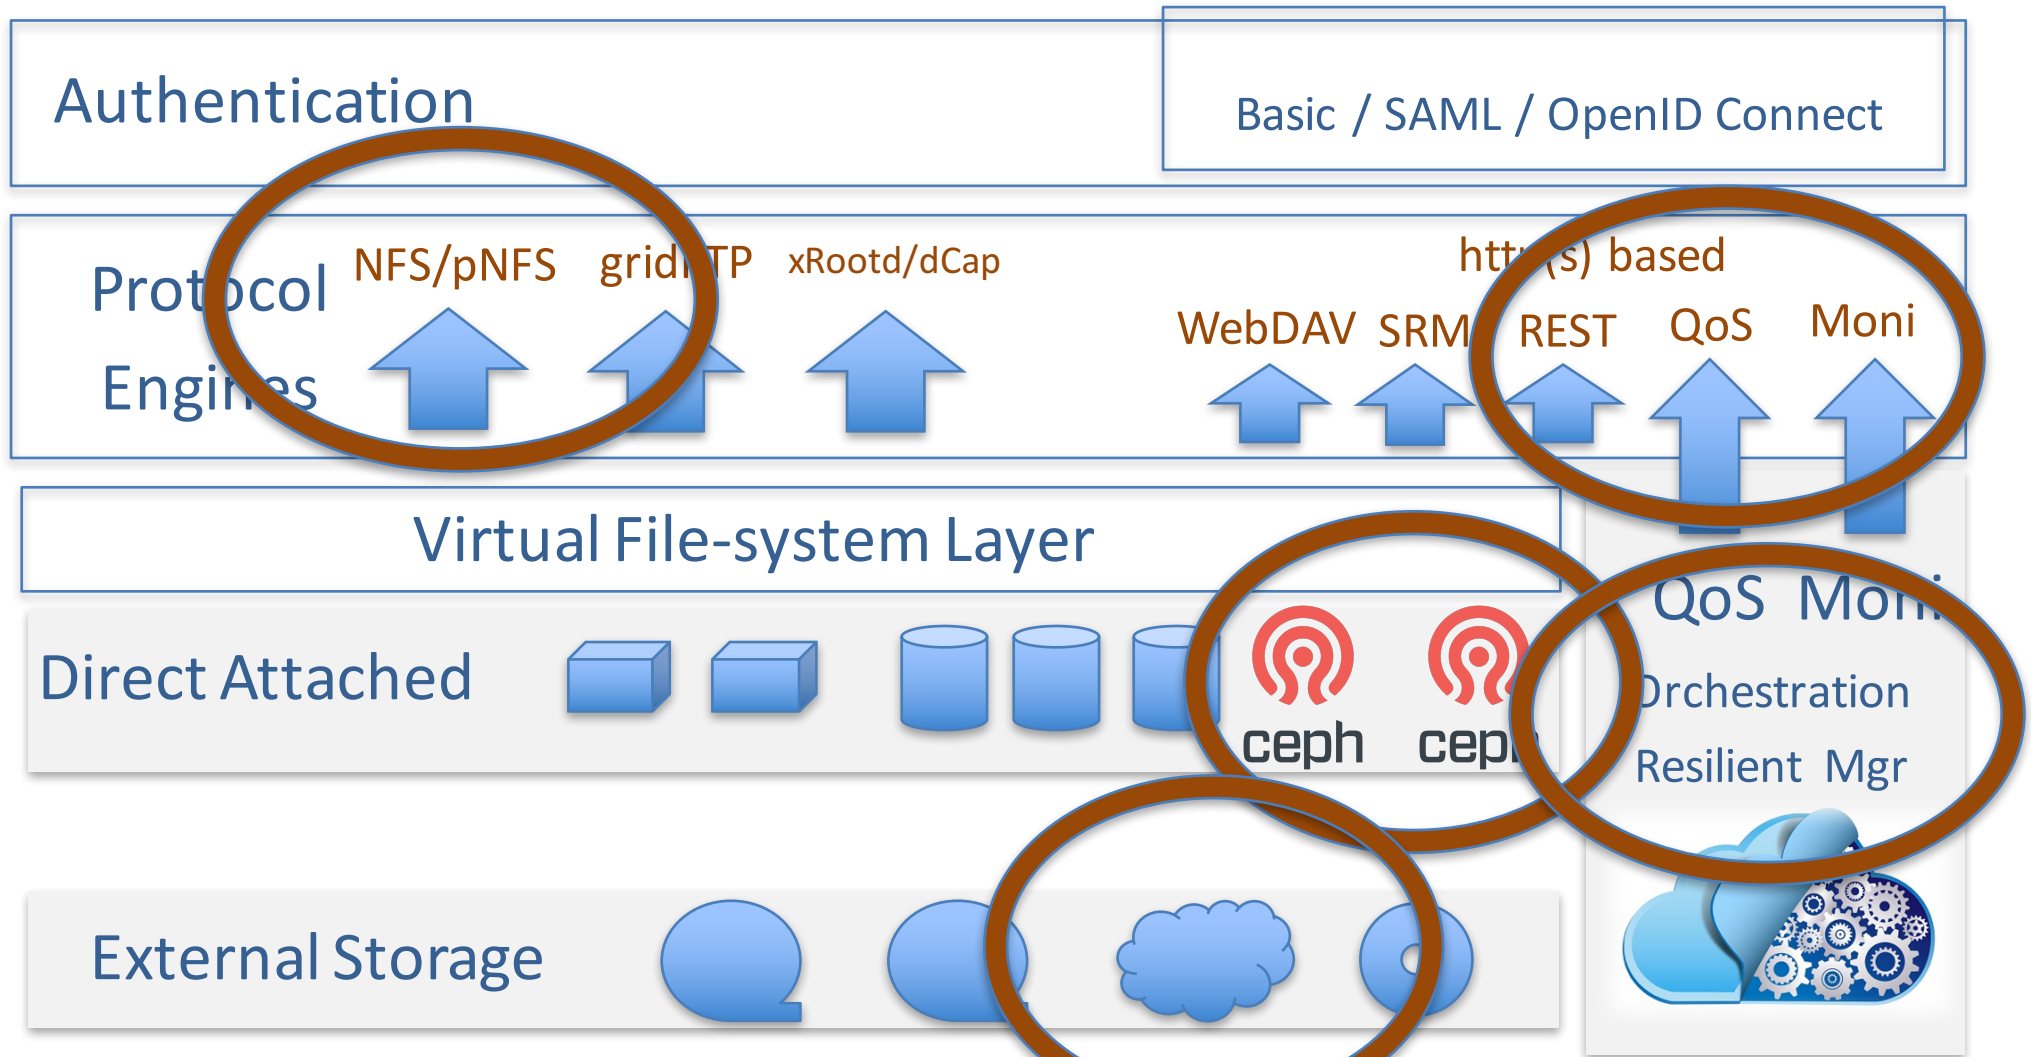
Authentication

Basic / SAML / OpenID Connect

Protocol Engines

NFS/pNFS

grid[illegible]TP

xRootd/dCap

htt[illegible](s) based

WebDAV

SRM

REST

QoS

Moni

Virtual File-system Layer

Direct Attached

ceph

cep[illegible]

QoS Moni

Orchestration

Resilient Mgr

External Storage